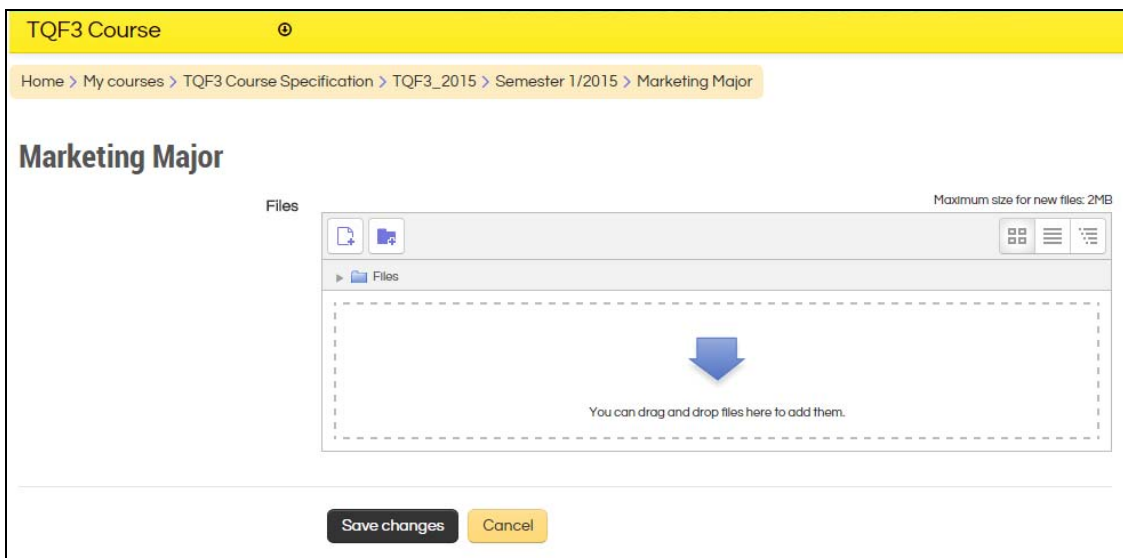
TQF3 Course

Home > My courses > TQF3 Course Specification > TQF3_2015 > Semester 1/2015 > Marketing Major

Marketing Major

Files

Maximum size for new files: 2MB

Files

You can drag and drop files here to add them.

Save changes

Cancel